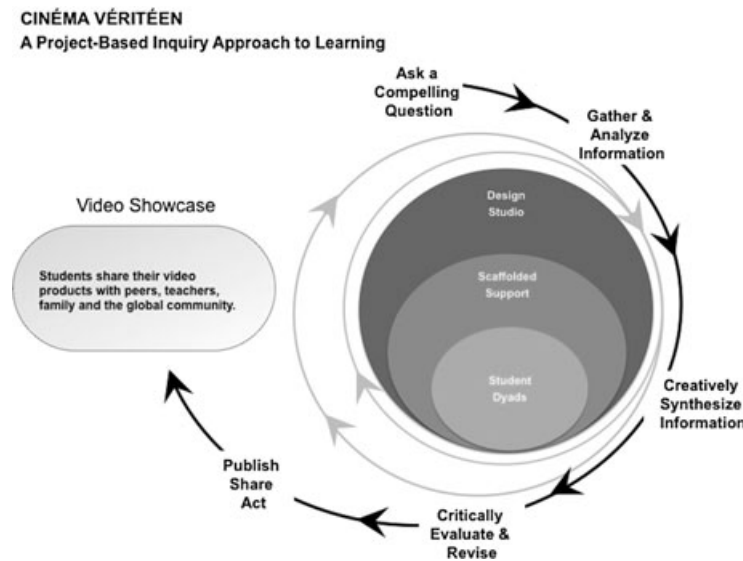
CINÉMA VÉRITÉEN
A Project-Based Inquiry Approach to Learning

Ask a Compelling Question

Gather & Analyze Information

Creatively Synthesize Information

Critically Evaluate & Revise

Publish Share Act

Video Showcase

Students share their video products with peers, teachers, family and the global community.

Design Studio

Scaffolded Support

Student Dyads